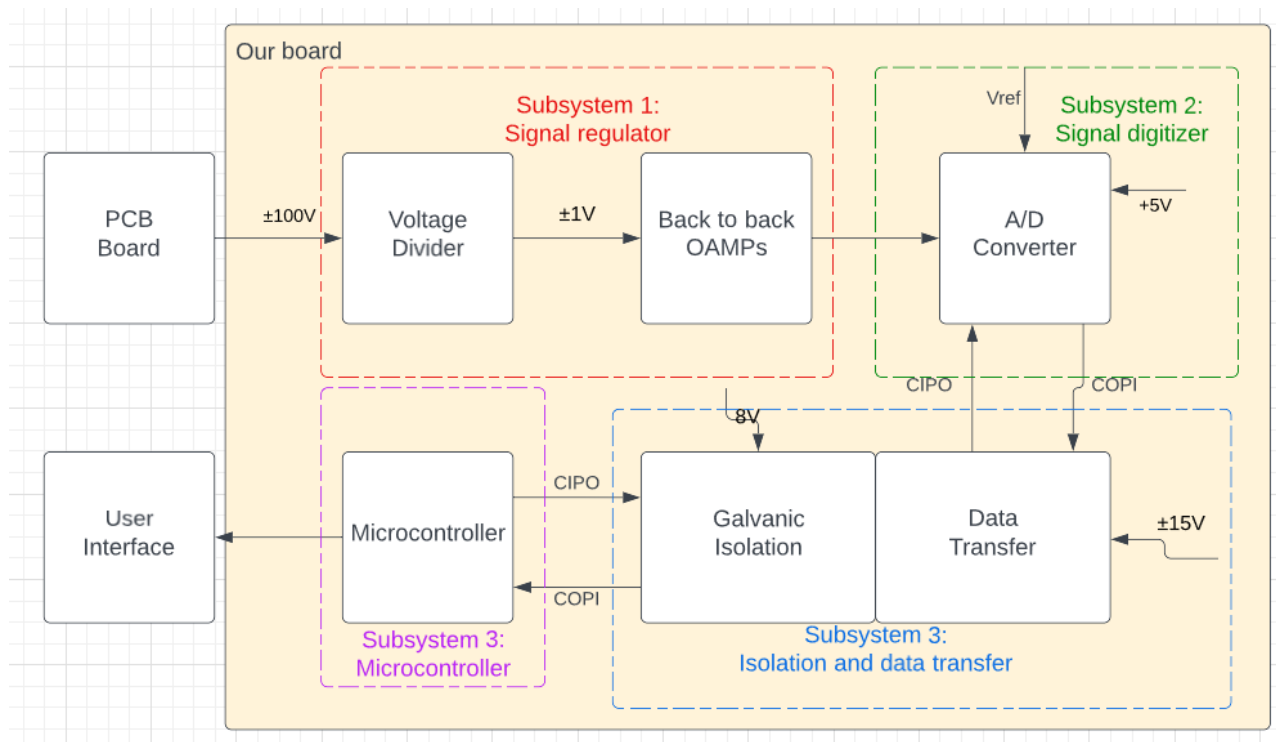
Our board

Subsystem 1:
Signal regulator

Subsystem 2:
Signal digitizer

Vref

PCB Board

±100V

Voltage Divider

±1V

Back to back OAMPs

A/D Converter

+5V

CIPO

COPI

8V

User Interface

Microcontroller

CIPO

COPI

Galvanic Isolation

Data Transfer

±15V

Subsystem 3:
Microcontroller

Subsystem 3:
Isolation and data transfer